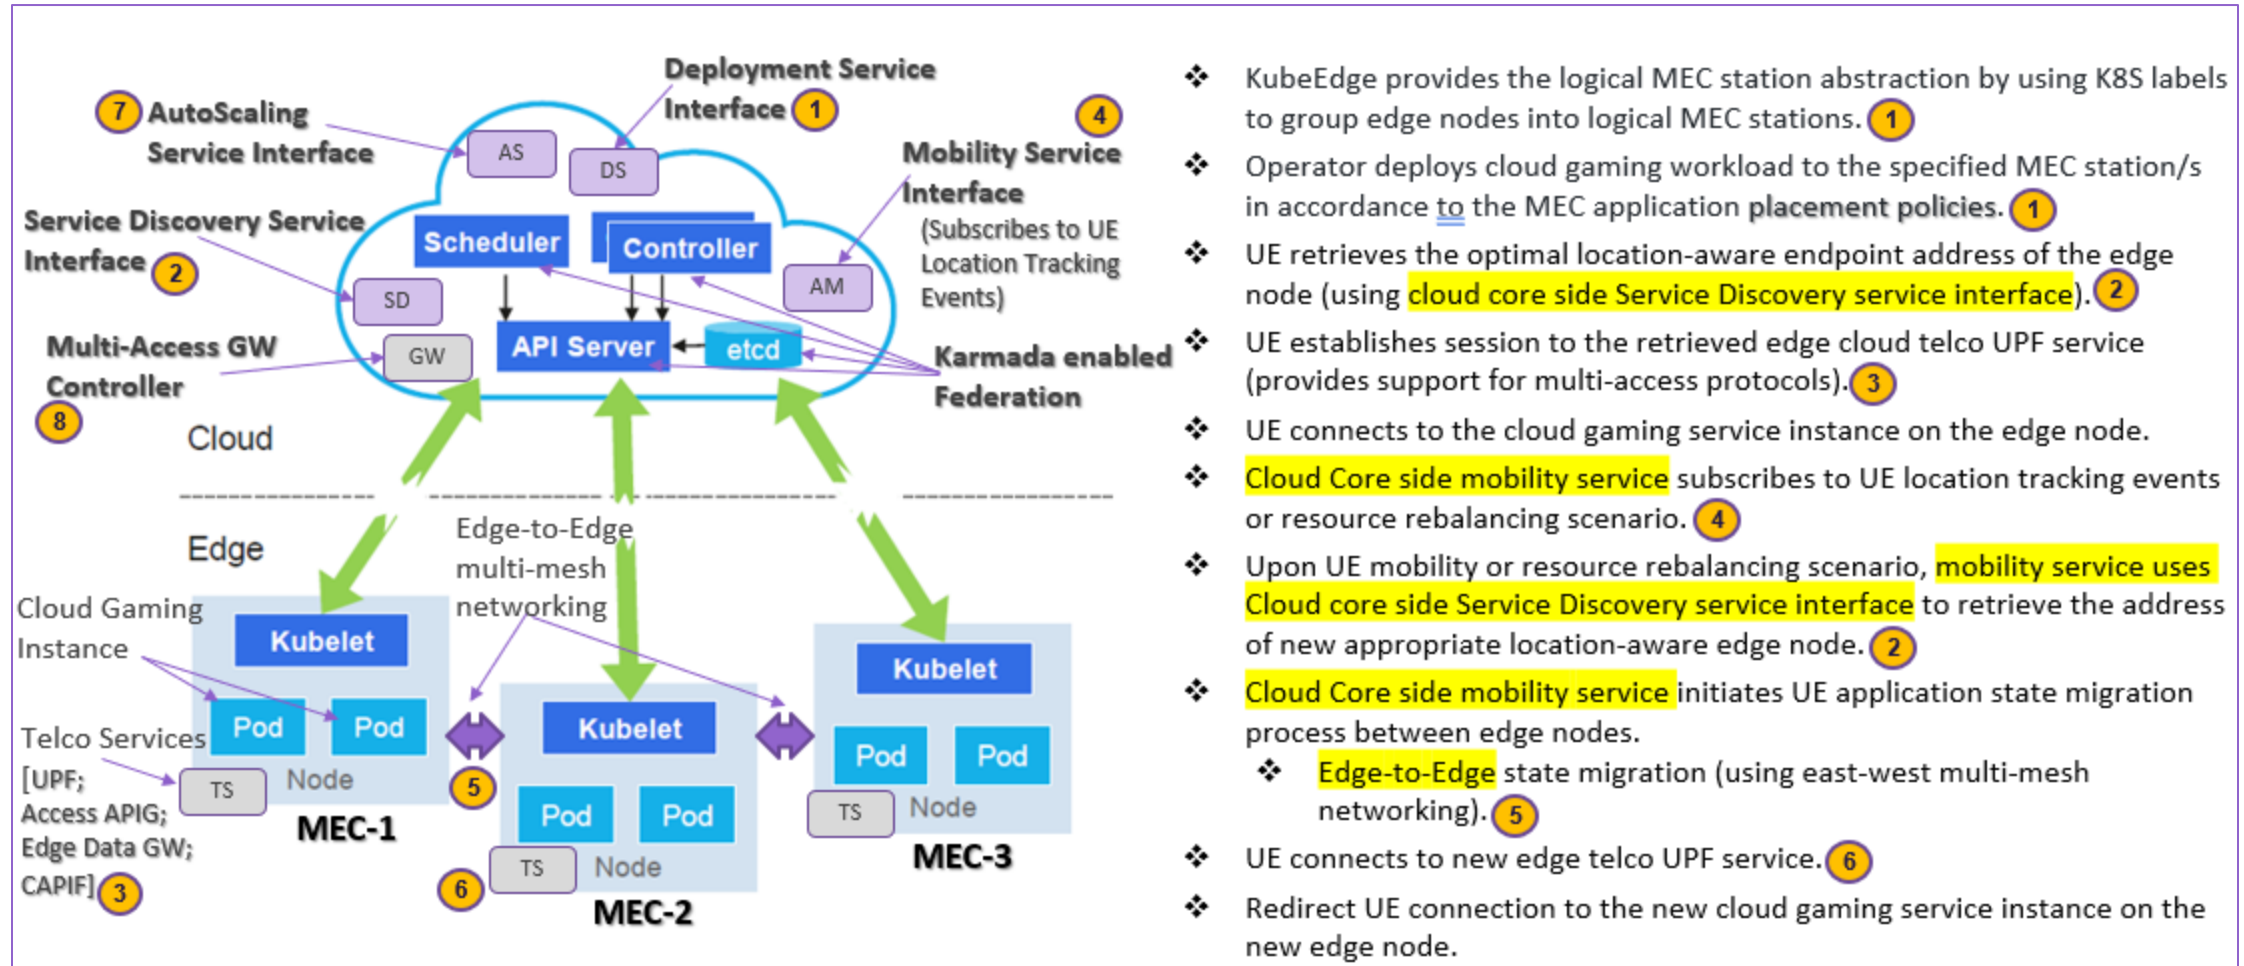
Deployment Service Interface 1

7 AutoScaling Service Interface

4 Mobility Service Interface (Subscribes to UE Location Tracking Events)

Service Discovery Service Interface 2

AS

DS

Scheduler

Controller

AM

SD

API Server

etcd

GW

Multi-Access GW Controller 8

Karmada enabled Federation

Cloud

Edge

Edge-to-Edge multi-mesh networking

Cloud Gaming Instance

Kubelet

Pod

Pod

Kubelet

Kubelet

Pod

Pod

Pod

Pod

Telco Services [UPF; Access APIG; Edge Data GW; CAPIF] 3

TS

Node

MEC-1

5

TS

Node

MEC-3

TS

Node

6

MEC-2

❖ KubeEdge provides the logical MEC station abstraction by using K8S labels to group edge nodes into logical MEC stations. 1

❖ Operator deploys cloud gaming workload to the specified MEC station/s in accordance to the MEC application placement policies. 1

❖ UE retrieves the optimal location-aware endpoint address of the edge node (using cloud core side Service Discovery service interface). 2

❖ UE establishes session to the retrieved edge cloud telco UPF service (provides support for multi-access protocols). 3

❖ UE connects to the cloud gaming service instance on the edge node.

❖ Cloud Core side mobility service subscribes to UE location tracking events or resource rebalancing scenario. 4

❖ Upon UE mobility or resource rebalancing scenario, mobility service uses Cloud core side Service Discovery service interface to retrieve the address of new appropriate location-aware edge node. 2

❖ Cloud Core side mobility service initiates UE application state migration process between edge nodes.

❖ Edge-to-Edge state migration (using east-west multi-mesh networking). 5

❖ UE connects to new edge telco UPF service. 6

❖ Redirect UE connection to the new cloud gaming service instance on the new edge node.